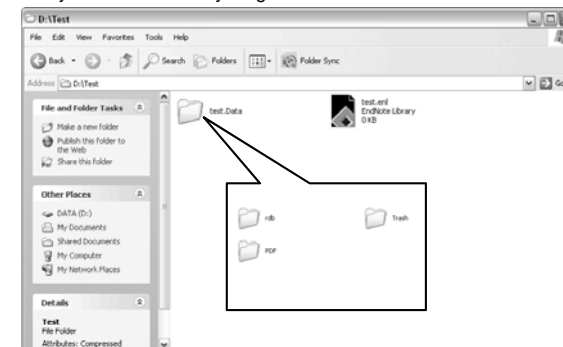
D:\Test

File Edit View Favorites Tools Help

Back Search Folders Folder Sync

Address D:\Test

File and Folder Tasks

Make a new folder

Publish this folder to the Web

Share this folder

Other Places

DATA (D:)

My Documents

Shared Documents

My Computer

My Network Places

Details

Test

File Folder

Attributes: Compressed

test.Data

test.enl

EndNote Library

0 KB

rdb

Trash

PDF